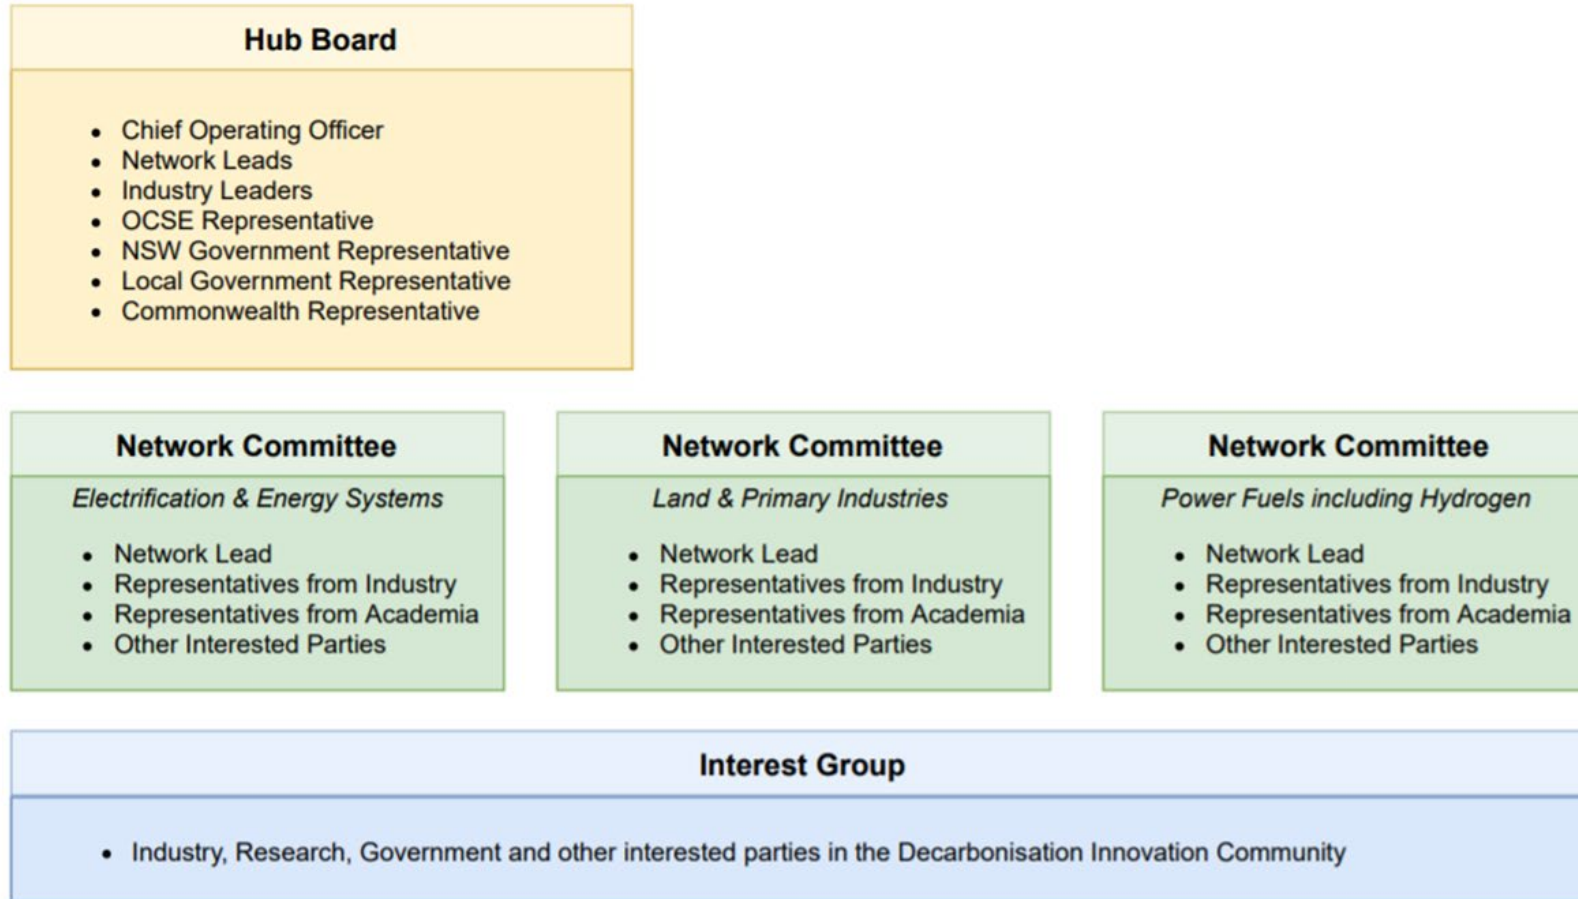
Hub Board

- Chief Operating Officer
- Network Leads
- Industry Leaders
- OCSE Representative
- NSW Government Representative
- Local Government Representative
- Commonwealth Representative

Network Committee

*Electrification & Energy Systems*

- Network Lead
- Representatives from Industry
- Representatives from Academia
- Other Interested Parties

Network Committee

*Land & Primary Industries*

- Network Lead
- Representatives from Industry
- Representatives from Academia
- Other Interested Parties

Network Committee

*Power Fuels including Hydrogen*

- Network Lead
- Representatives from Industry
- Representatives from Academia
- Other Interested Parties

Interest Group

- Industry, Research, Government and other interested parties in the Decarbonisation Innovation Community